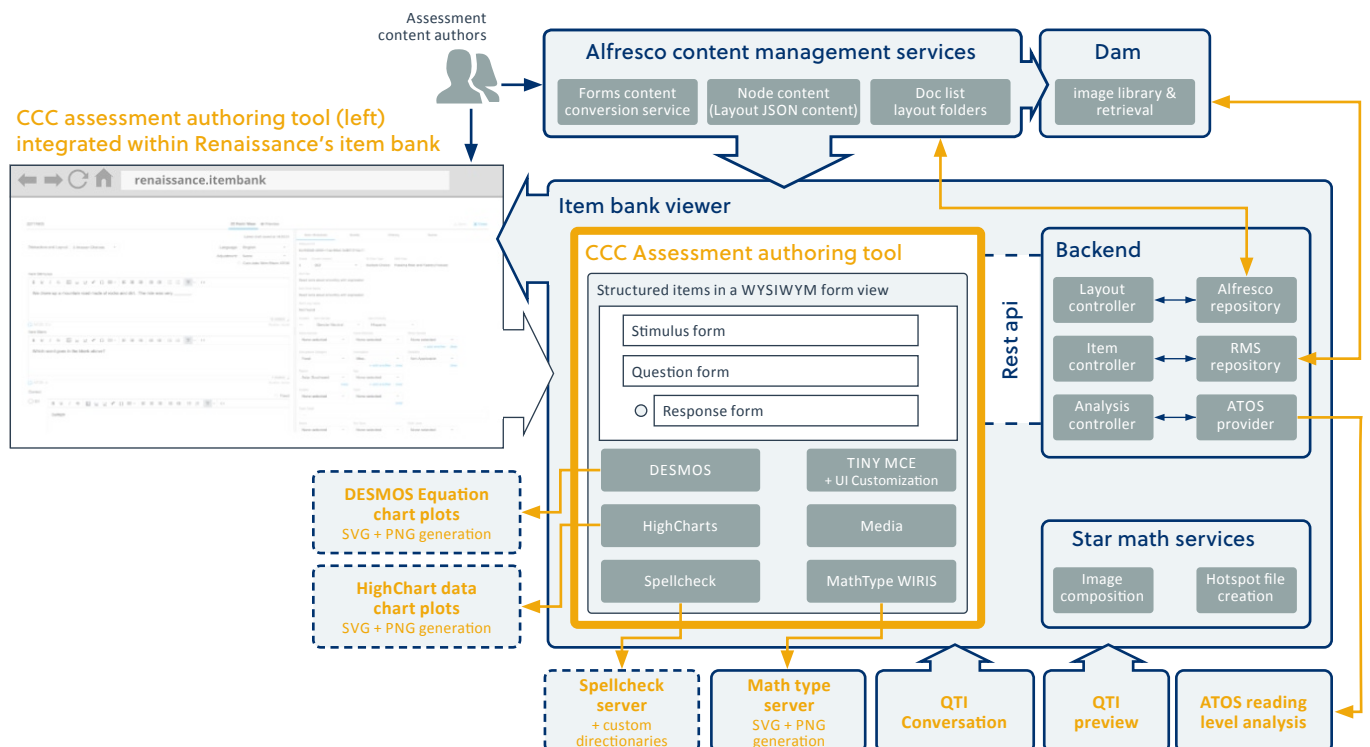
Assessment content authors

Alfresco content management services

Forms content conversion service

Node content (Layout JSON content)

Doc list layout folders

Dam

image library & retrieval

CCC assessment authoring tool (left) integrated within Renaissance's item bank

renaissance.itembank

Item bank viewer

CCC Assessment authoring tool

Structured items in a WYSIWYM form view

Stimulus form

Question form

Response form

DESMOS

TINY MCE
+ UI Customization

HighCharts

Media

Spellcheck

MathType WIRIS

Rest api

Backend

Layout controller

Alfresco repository

Item controller

RMS repository

Analysis controller

ATOS provider

Star math services

Image composition

Hotspot file creation

DESMOS Equation chart plots
SVG + PNG generation

HighChart data chart plots
SVG + PNG generation

Spellcheck server
+ custom directionaries

Math type server
SVG + PNG generation

QTI Conversation

QTI preview

ATOS reading level analysis